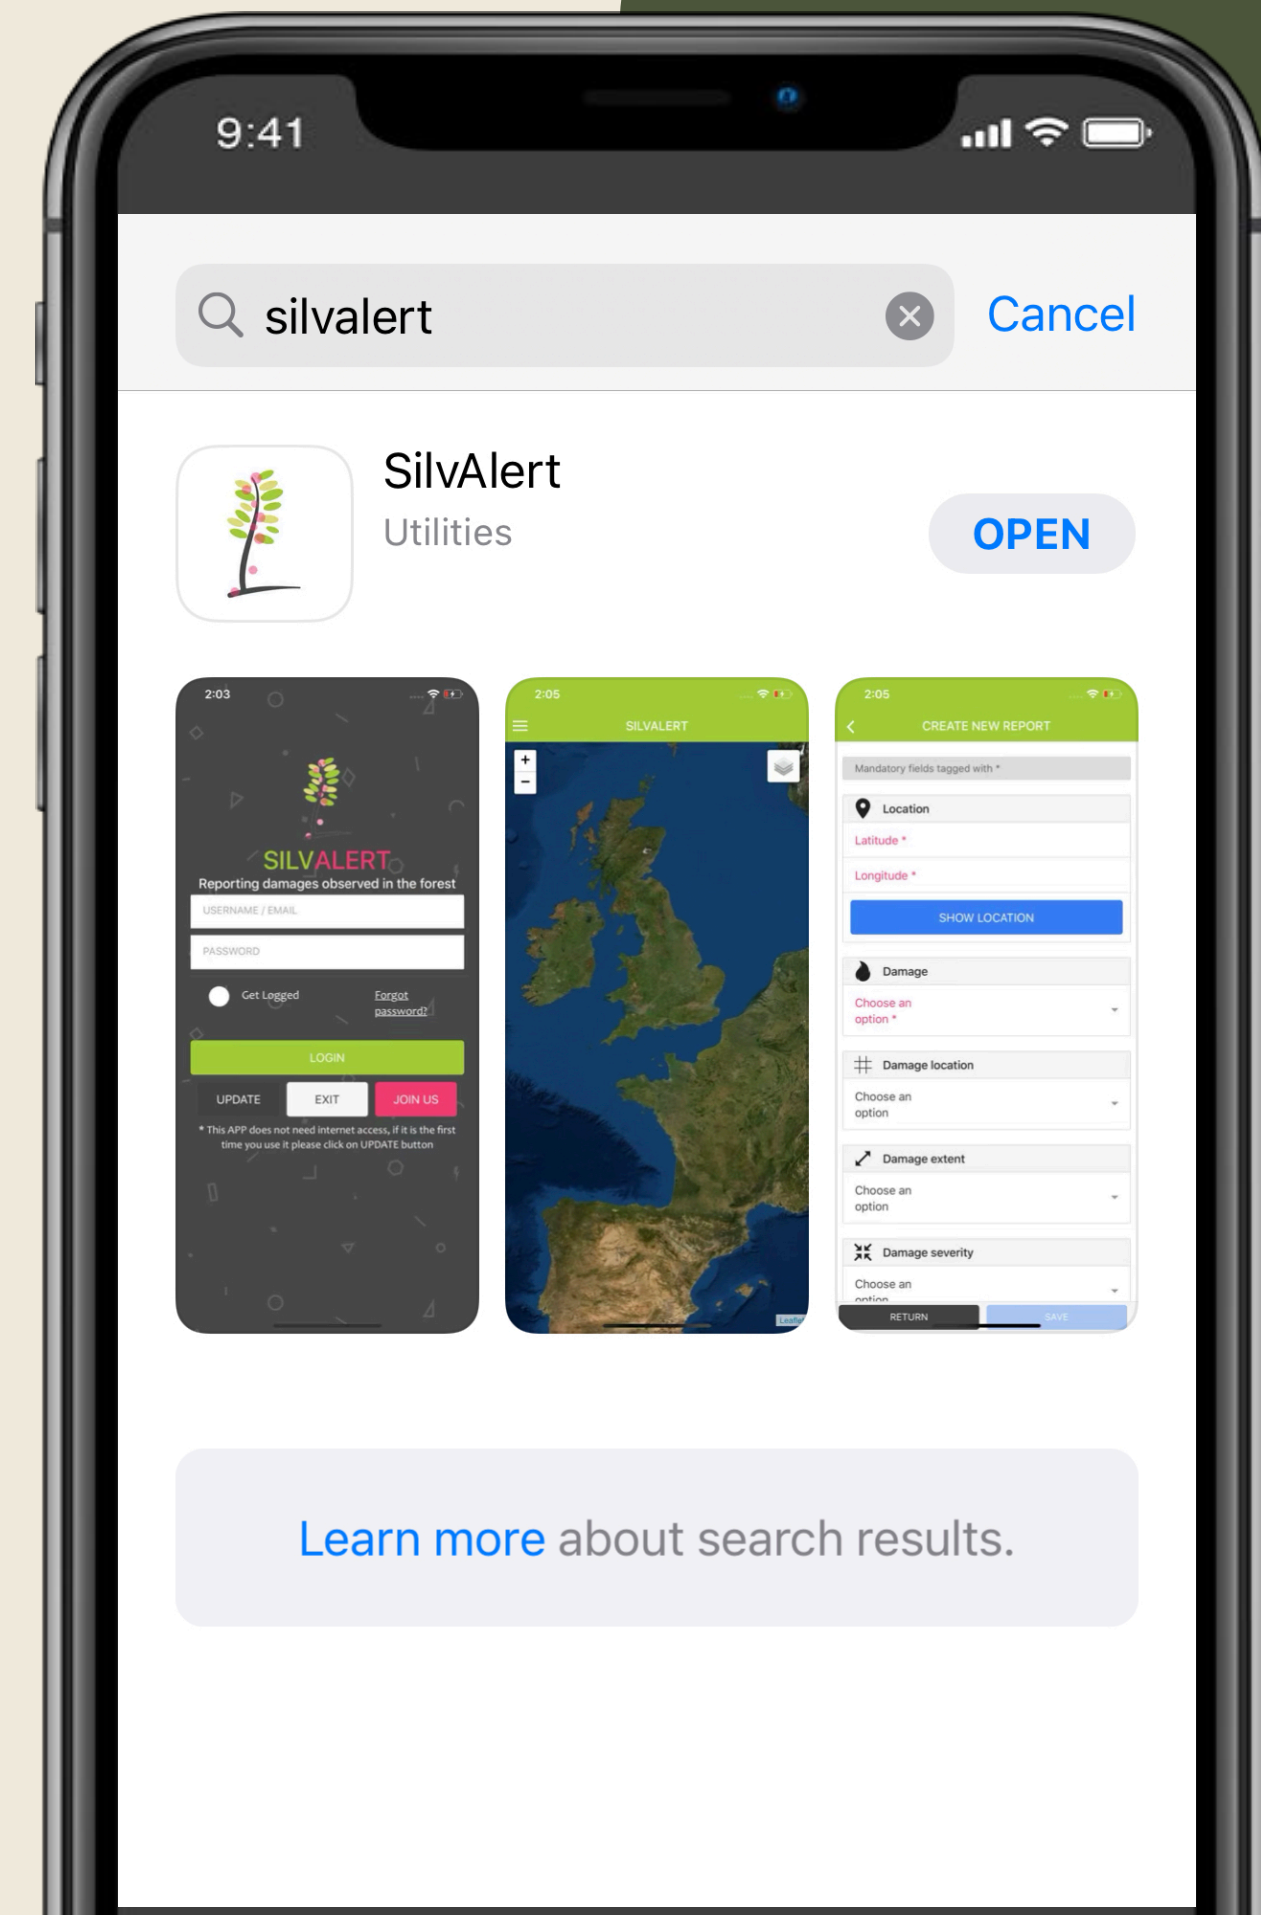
9:41

silvalert

Cancel

SilvAlert
Utilities

OPEN

2:03

SILVALERT
Reporting damages observed in the forest

USERNAME / EMAIL

PASSWORD

Get Logged

Forgot password?

LOGIN

UPDATE

EXIT

JOIN US

* This APP does not need internet access, if it is the first time you use it please click on UPDATE button

2:05

SILVALERT

+
−

2:05

CREATE NEW REPORT

Mandatory fields tagged with *

Location

Latitude *

Longitude *

SHOW LOCATION

Damage

Choose an option *

Damage location

Choose an option

Damage extent

Choose an option

Damage severity

Choose an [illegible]

RETURN

SAVE

Learn more about search results.